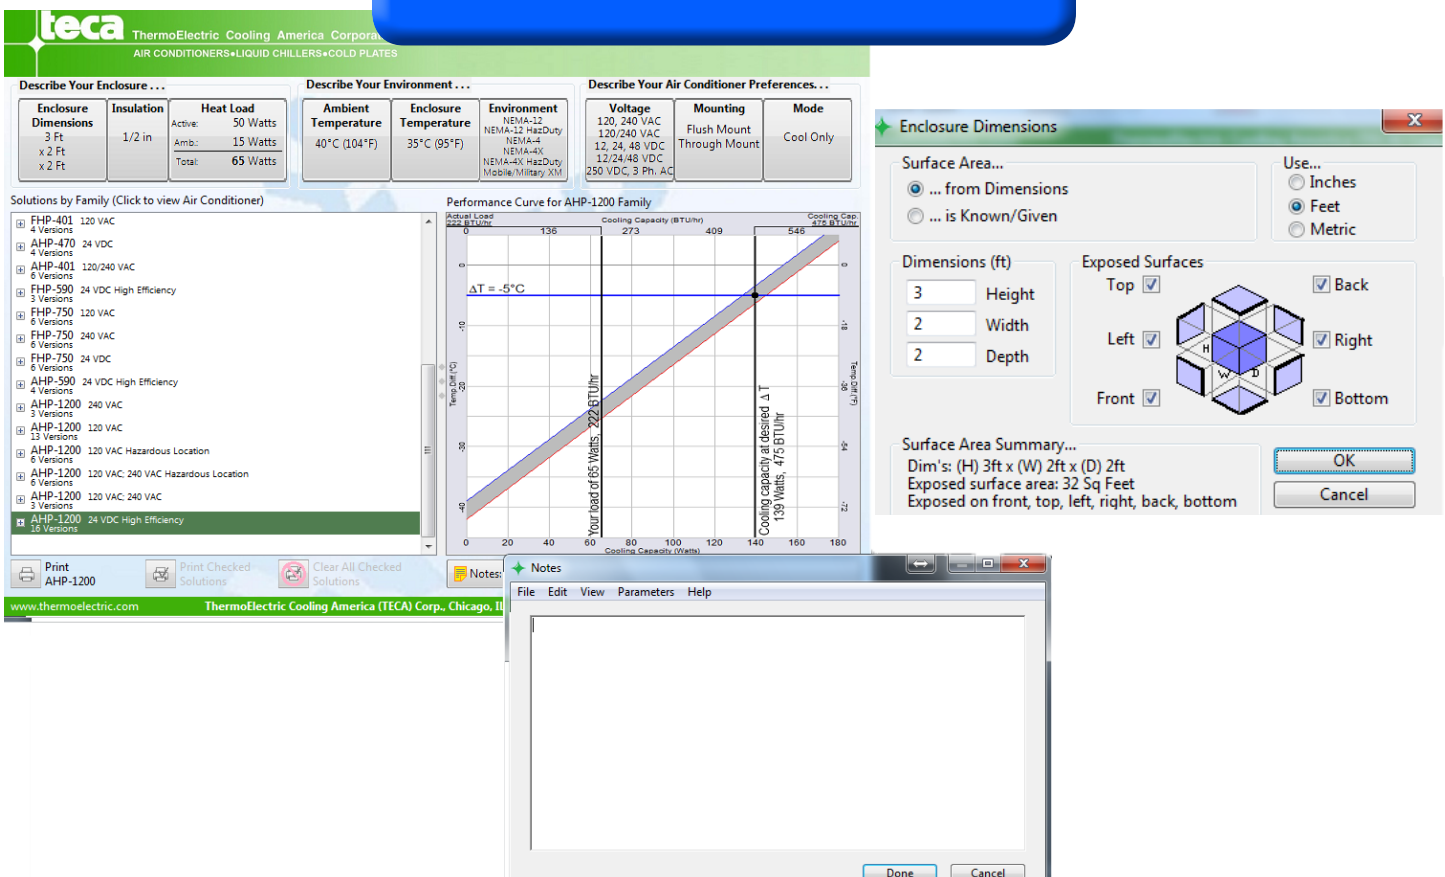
teca ThermoElectric Cooling America Corpora
AIR CONDITIONERS•LIQUID CHILLERS•COLD PLATES

Describe Your Enclosure . . .
Enclosure Dimensions
3 Ft
x 2 Ft
x 2 Ft
Insulation
1/2 in
Heat Load
Active: 50 Watts
Amb.: 15 Watts
Total: 65 Watts

Describe Your Environment . . .
Ambient Temperature
40°C (104°F)
Enclosure Temperature
35°C (95°F)
Environment
NEMA-12
NEMA-12 HazDuty
NEMA-4
NEMA-4X
NEMA-4X HazDuty
Mobile/Military XM

Describe Your Air Conditioner Preferences . . .
Voltage
120, 240 VAC
120/240 VAC
12, 24, 48 VDC
12/24/48 VDC
250 VDC, 3 Ph. AC
Mounting
Flush Mount
Through Mount
Mode
Cool Only

Solutions by Family (Click to view Air Conditioner)
FHP-401 120 VAC
4 Versions
AHP-470 24 VDC
4 Versions
AHP-401 120/240 VAC
6 Versions
FHP-590 24 VDC High Efficiency
3 Versions
FHP-750 120 VAC
6 Versions
FHP-750 240 VAC
6 Versions
FHP-750 24 VDC
6 Versions
AHP-590 24 VDC High Efficiency
4 Versions
AHP-1200 240 VAC
3 Versions
AHP-1200 120 VAC
13 Versions
AHP-1200 120 VAC Hazardous Location
6 Versions
AHP-1200 120 VAC; 240 VAC Hazardous Location
6 Versions
AHP-1200 120 VAC; 240 VAC
3 Versions
AHP-1200 24 VDC High Efficiency
16 Versions

Performance Curve for AHP-1200 Family
Actual Load 222 BTU/hr
Cooling Capacity (BTU/hr)
Cooling Cap. 475 BTU/hr
0 136 273 409 546
ΔT = -5°C
Temp Diff (°C)
0 -10 -20 -30 -40
Temp Diff (°F)
0 -18 -36 -54 -72
Your load of 65 Watts, 222 BTU/hr
Cooling capacity at desired ΔT 139 Watts, 475 BTU/hr
0 20 40 60 80 100 120 140 160 180
Cooling Capacity (Watts)

Print AHP-1200
Print Checked Solutions
Clear All Checked Solutions
Notes

www.thermoelectric.com
ThermoElectric Cooling America (TECA) Corp., Chicago, Il

Enclosure Dimensions
Surface Area...
... from Dimensions
... is Known/Given
Use...
Inches
Feet
Metric
Dimensions (ft)
3 Height
2 Width
2 Depth
Exposed Surfaces
Top
Back
Left
Right
Front
Bottom
H
W
D
Surface Area Summary...
Dim's: (H) 3ft x (W) 2ft x (D) 2ft
Exposed surface area: 32 Sq Feet
Exposed on front, top, left, right, back, bottom
OK
Cancel

Notes
File Edit View Parameters Help
Done
Cancel